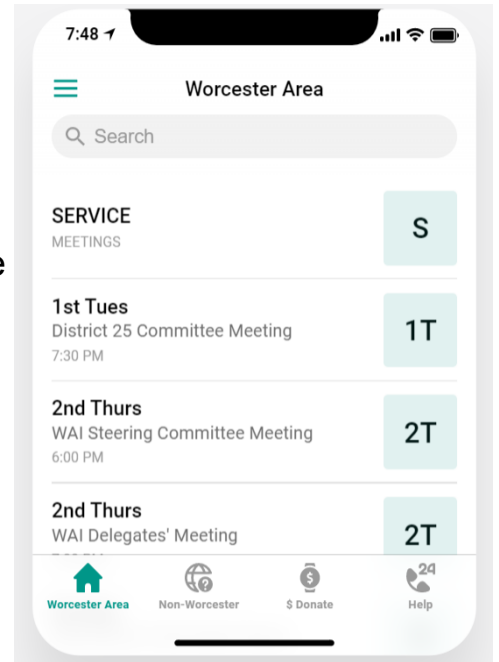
7:48

Worcester Area

Search

SERVICE
MEETINGS

S

1st Tues
District 25 Committee Meeting
7:30 PM

1T

2nd Thurs
WAI Steering Committee Meeting
6:00 PM

2T

2nd Thurs
WAI Delegates' Meeting
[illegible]

2T

Worcester Area
Non-Worcester
$ Donate
24
Help

e